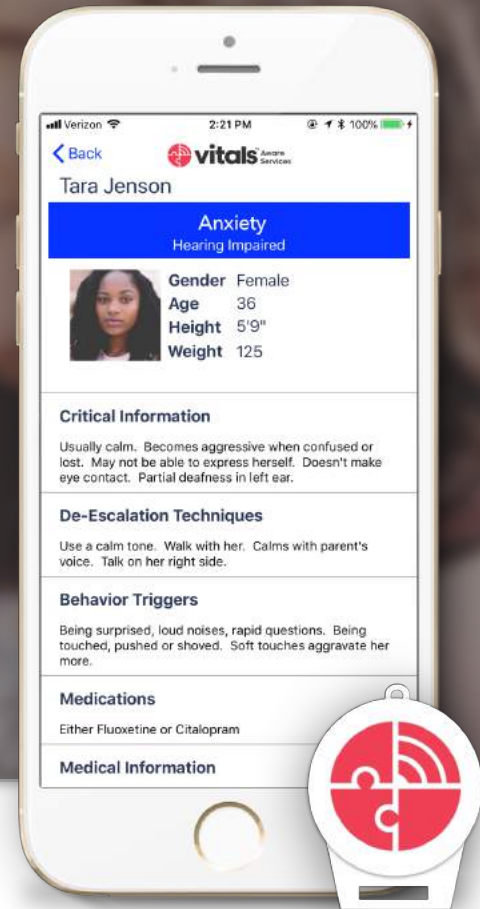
Verizon 2:21 PM 100%

Back vitals Aware Services

Tara Jenson

Anxiety
Hearing Impaired

Gender Female
Age 36
Height 5'9"
Weight 125

Critical Information

Usually calm. Becomes aggressive when confused or lost. May not be able to express herself. Doesn't make eye contact. Partial deafness in left ear.

De-Escalation Techniques

Use a calm tone. Walk with her. Calms with parent's voice. Talk on her right side.

Behavior Triggers

Being surprised, loud noises, rapid questions. Being touched, pushed or shoved. Soft touches aggravate her more.

Medications

Either Fluoxetine or Citalopram

Medical Information